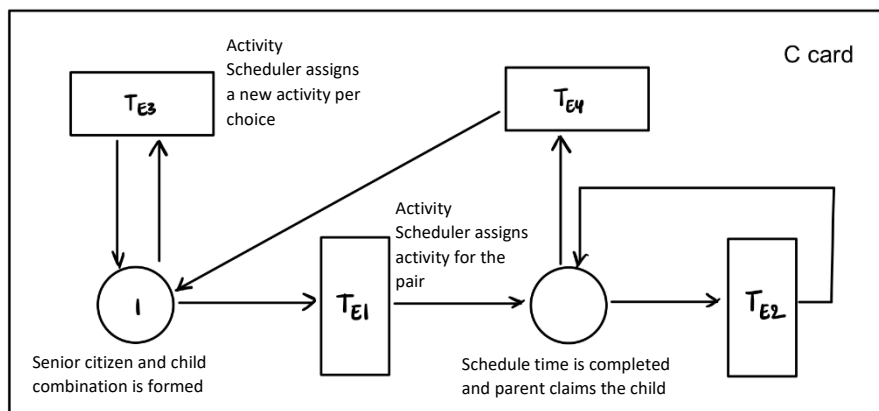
C card

$T_{E3}$

Activity Scheduler assigns a new activity per choice

$T_{E4}$

Activity Scheduler assigns activity for the pair

1

$T_{E1}$

$T_{E2}$

Senior citizen and child combination is formed

Schedule time is completed and parent claims the child